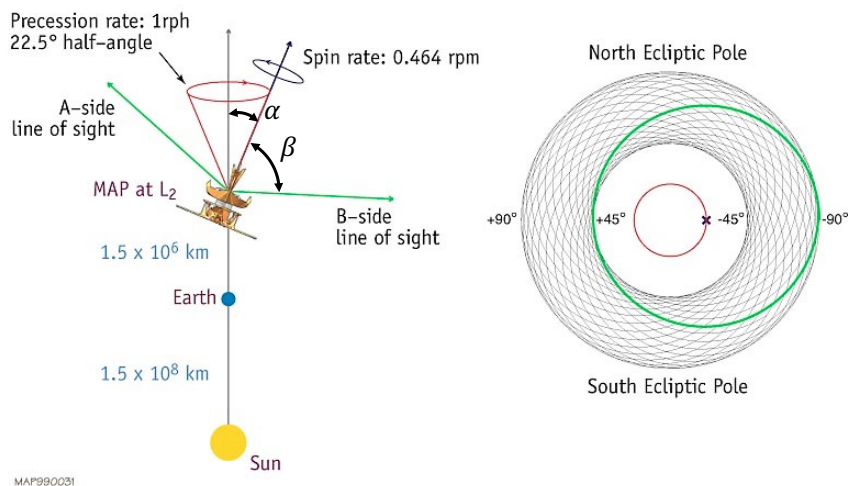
Precession rate: 1rph
22.5° half-angle

Spin rate: 0.464 rpm

$\alpha$

A-side
line of sight

$\beta$

MAP at $L_2$

B-side
line of sight

$1.5 \times 10^6$ km

Earth

$1.5 \times 10^8$ km

Sun

MAP990031

North Ecliptic Pole

+90°

+45°

-45°

-90°

South Ecliptic Pole